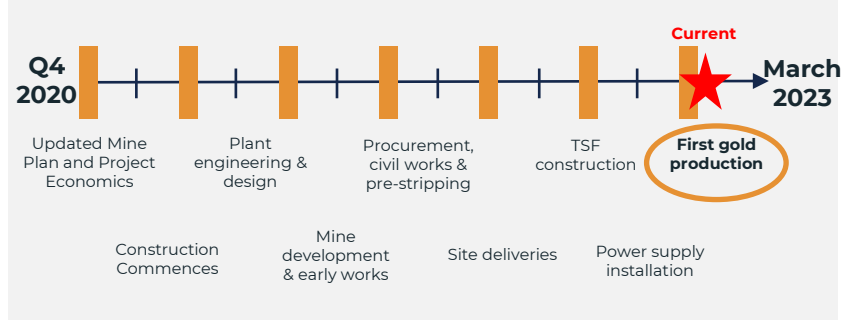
Q4 2020

Current

March 2023

Updated Mine Plan and Project Economics

Plant engineering & design

Procurement, civil works & pre-stripping

TSF construction

First gold production

Construction Commences

Mine development & early works

Site deliveries

Power supply installation